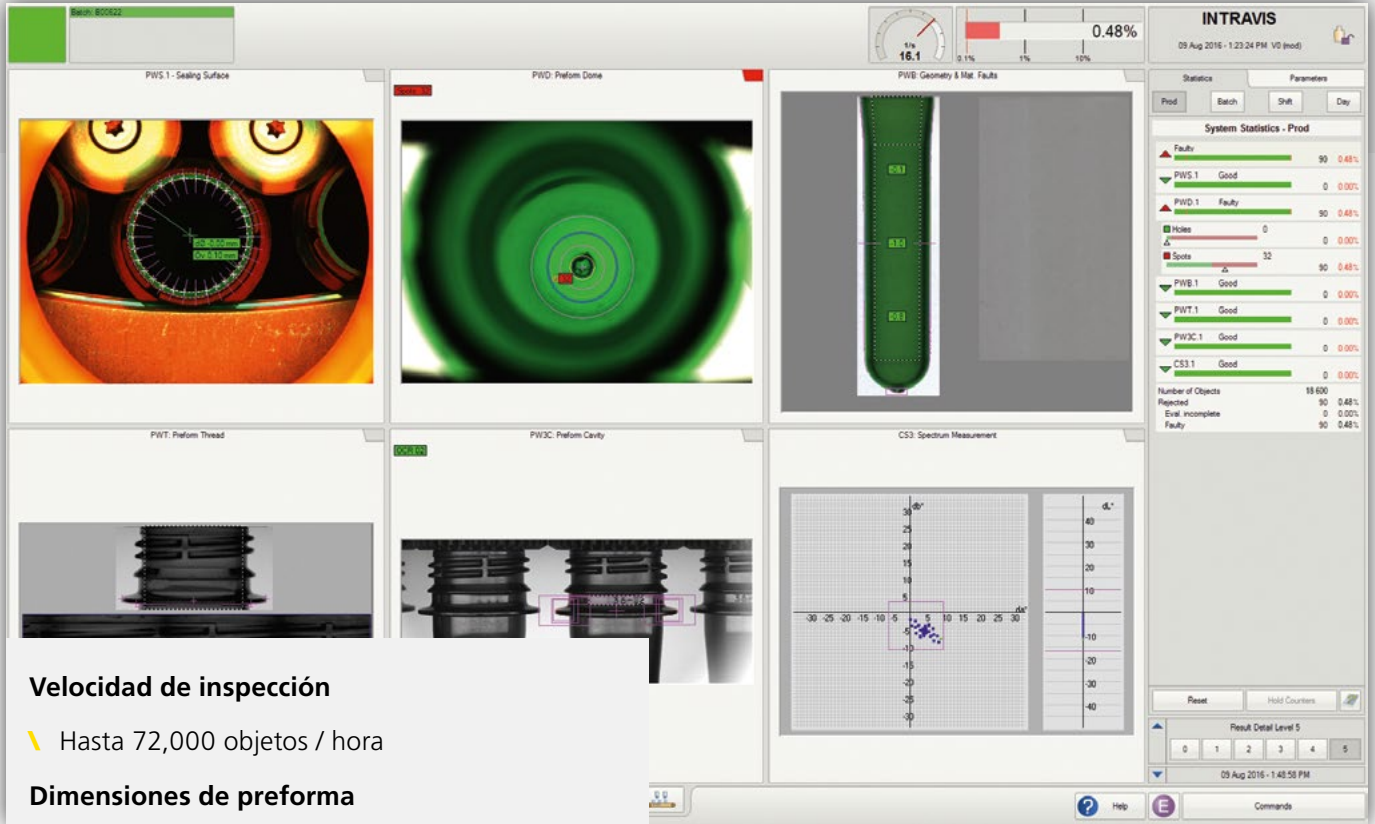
Batch: B00622

1/s
16.1

0.48%

0.1% 1% 10%

INTRAVIS
09 Aug 2016 - 1:23:24 PM V0 (mod)

PWS.1 - Sealing Surface

PWD: Preform Dome

Spots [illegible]

PWB: Geometry & Mat. Faults

Statistics
Parameters

Prod
Batch
Shift
Day

System Statistics - Prod

Faulty 90 0.48%
PWS.1 Good 0 0.00%
PWD.1 Faulty 90 0.48%
Holes 0 0 0.00%
Spots 32 90 0.48%
PWB.1 Good 0 0.00%
PWT.1 Good 0 0.00%
PW3C.1 Good 0 0.00%
CS3.1 Good 0 0.00%

| Number of Objects | 18 690 | |
|---|---|---|
| Rejected | 90 | 0.48% |
| Eval. incomplete | 0 | 0.00% |
| Faulty | 90 | 0.48% |

PWT: Preform Thread

PW3C: Preform Cavity

OCR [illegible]

CS3: Spectrum Measurement

db*
30
25
20
15
10
5
-5
-10
-15
-20
-25
-30
da*
-30 -25 -20 -15 -10 -5 5 10 15 20 25 30

dL*
40
30
20
10
-10
-20
-30
-40

Reset
Hold Counters

Result Detail Level 5
0 1 2 3 4 5

09 Aug 2016 - 1:48:58 PM

Help
Commands

Velocidad de inspección

Hasta 72,000 objetos / hora

Dimensiones de preforma